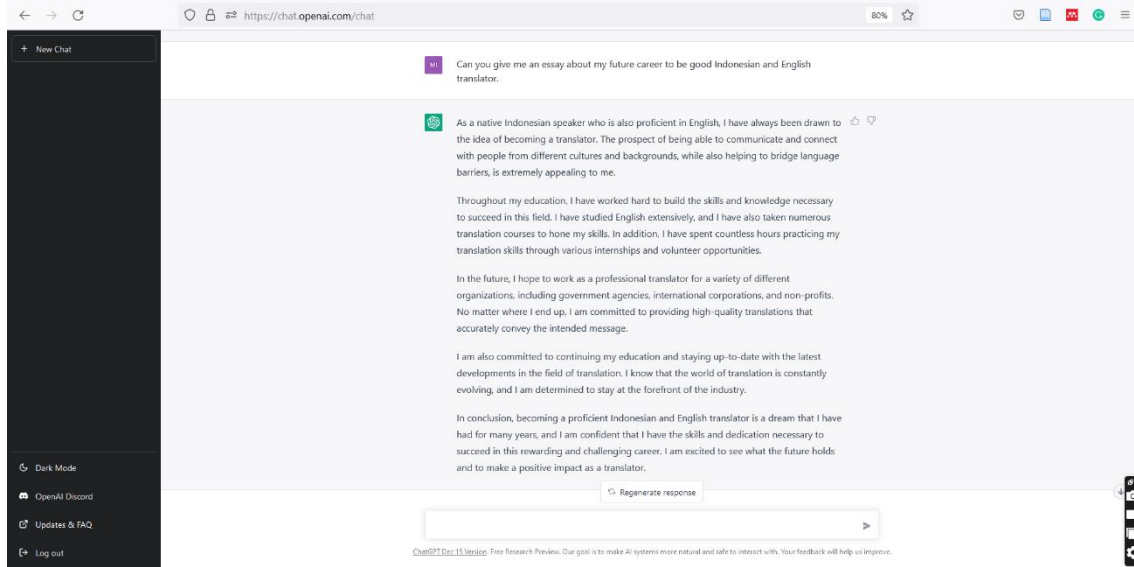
https://chat.openai.com/chat

80%

+ New Chat

MI

Can you give me an essay about my future career to be good Indonesian and English translator.

As a native Indonesian speaker who is also proficient in English, I have always been drawn to the idea of becoming a translator. The prospect of being able to communicate and connect with people from different cultures and backgrounds, while also helping to bridge language barriers, is extremely appealing to me.

Throughout my education, I have worked hard to build the skills and knowledge necessary to succeed in this field. I have studied English extensively, and I have also taken numerous translation courses to hone my skills. In addition, I have spent countless hours practicing my translation skills through various internships and volunteer opportunities.

In the future, I hope to work as a professional translator for a variety of different organizations, including government agencies, international corporations, and non-profits. No matter where I end up, I am committed to providing high-quality translations that accurately convey the intended message.

I am also committed to continuing my education and staying up-to-date with the latest developments in the field of translation. I know that the world of translation is constantly evolving, and I am determined to stay at the forefront of the industry.

In conclusion, becoming a proficient Indonesian and English translator is a dream that I have had for many years, and I am confident that I have the skills and dedication necessary to succeed in this rewarding and challenging career. I am excited to see what the future holds and to make a positive impact as a translator.

Regenerate response

Dark Mode

OpenAI Discord

Updates & FAQ

Log out

ChatGPT Dec 15 Version. Free Research Preview. Our goal is to make AI systems more natural and safe to interact with. Your feedback will help us improve.